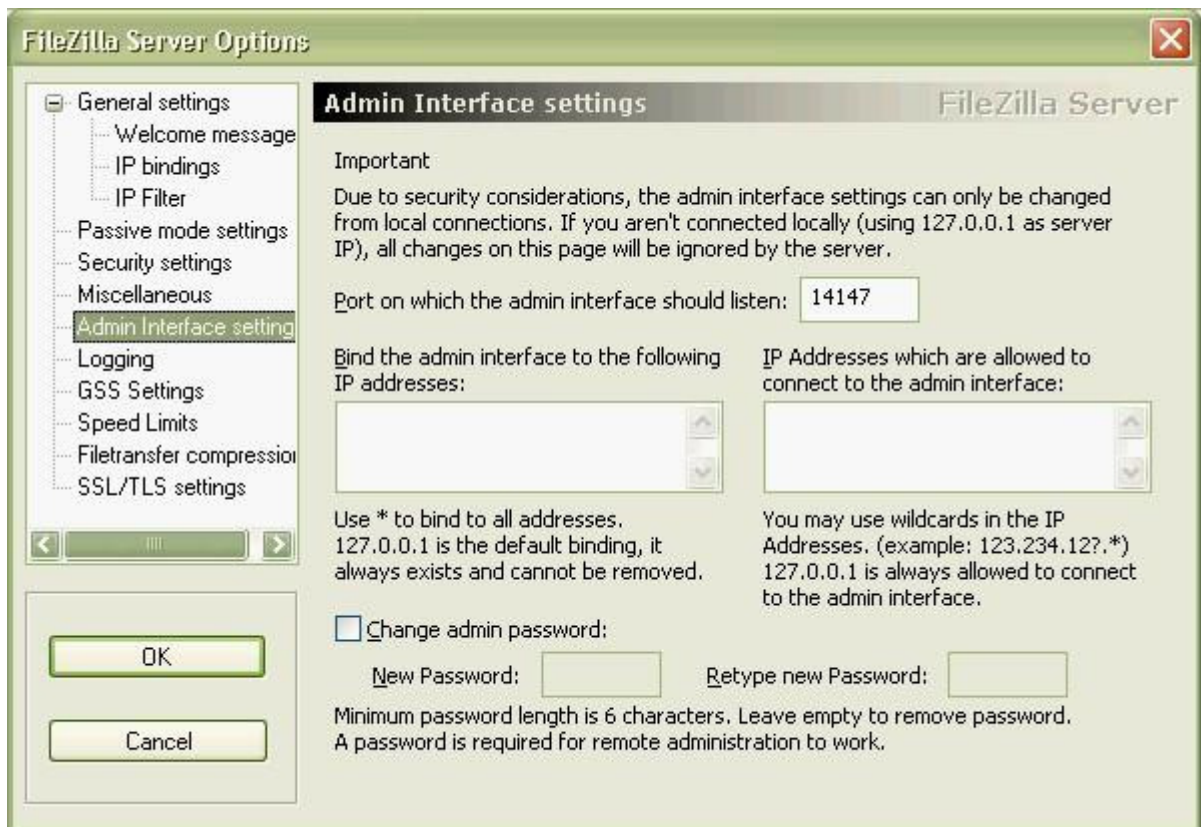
FileZilla Server Options

General settings
Welcome message
IP bindings
IP Filter
Passive mode settings
Security settings
Miscellaneous
Admin Interface setting
Logging
GSS Settings
Speed Limits
Filetransfer compressio
SSL/TLS settings

OK

Cancel

Admin Interface settings

FileZilla Server

Important

Due to security considerations, the admin interface settings can only be changed from local connections. If you aren't connected locally (using 127.0.0.1 as server IP), all changes on this page will be ignored by the server.

Port on which the admin interface should listen: 14147

Bind the admin interface to the following IP addresses:

IP Addresses which are allowed to connect to the admin interface:

Use * to bind to all addresses. 127.0.0.1 is the default binding, it always exists and cannot be removed.

You may use wildcards in the IP Addresses. (example: 123.234.12?.*) 127.0.0.1 is always allowed to connect to the admin interface.

Change admin password:

New Password:

Retype new Password:

Minimum password length is 6 characters. Leave empty to remove password. A password is required for remote administration to work.